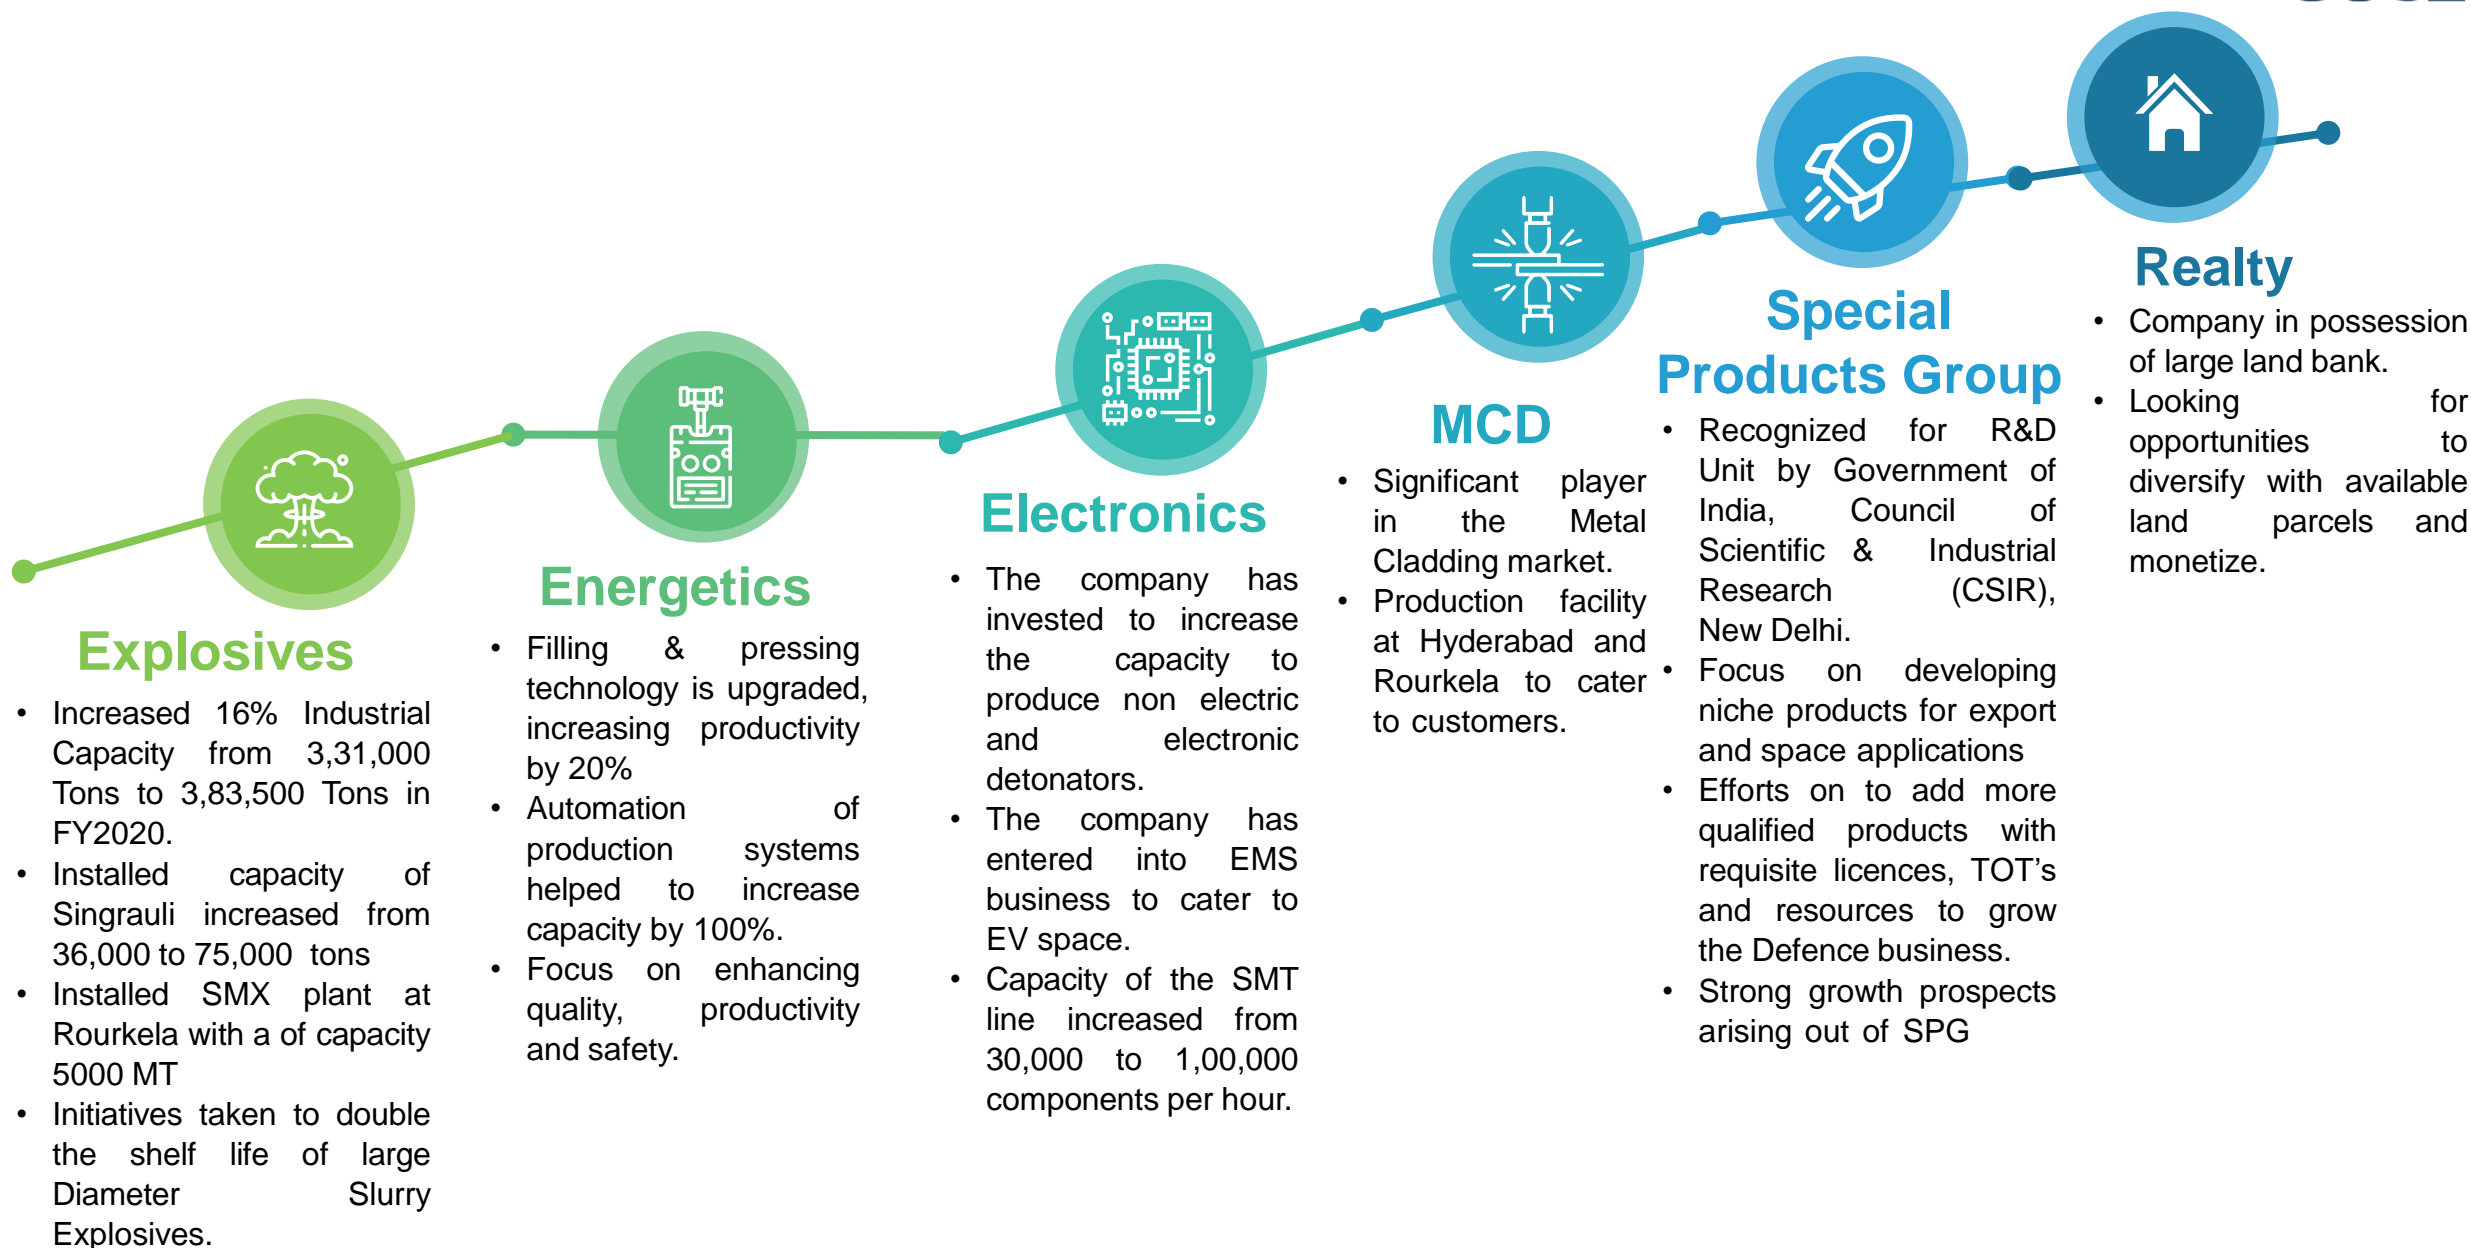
Explosives

- Increased 16% Industrial Capacity from 3,31,000 Tons to 3,83,500 Tons in FY2020.
- Installed capacity of Singrauli increased from 36,000 to 75,000 tons
- Installed SMX plant at Rourkela with a of capacity 5000 MT
- Initiatives taken to double the shelf life of large Diameter Slurry Explosives.

Energetics

- Filling & pressing technology is upgraded, increasing productivity by 20%
- Automation of production systems helped to increase capacity by 100%.
- Focus on enhancing quality, productivity and safety.

Electronics

- The company has invested to increase the capacity to produce non electric and electronic detonators.
- The company has entered into EMS business to cater to EV space.
- Capacity of the SMT line increased from 30,000 to 1,00,000 components per hour.

MCD

- Significant player in the Metal Cladding market.
- Production facility at Hyderabad and Rourkela to cater to customers.

Special Products Group

- Recognized for R&D Unit by Government of India, Council of Scientific & Industrial Research (CSIR), New Delhi.
- Focus on developing niche products for export and space applications
- Efforts on to add more qualified products with requisite licences, TOT’s and resources to grow the Defence business.
- Strong growth prospects arising out of SPG

Realty

- Company in possession of large land bank.
- Looking for opportunities to diversify with available land parcels and monetize.